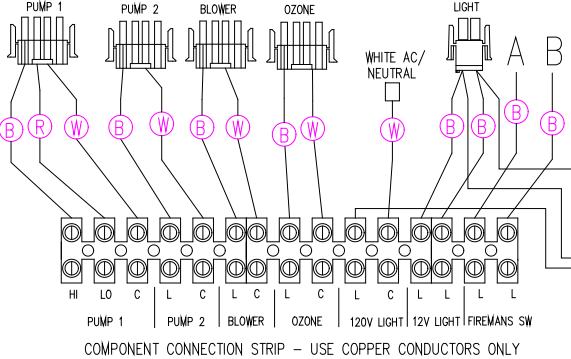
PUMP 1
PUMP 2
BLOWER
OZONE
LIGHT
A
B
WHITE AC/ NEUTRAL
B R W
B W
B W
B W
W
B B B B
HI LO C
L C
L C
L C
L C
L L
L L
PUMP 1
PUMP 2
BLOWER
OZONE
120V LIGHT
12V LIGHT
FIREMANS SW
COMPONENT CONNECTION STRIP – USE COPPER CONDUCTORS ONLY